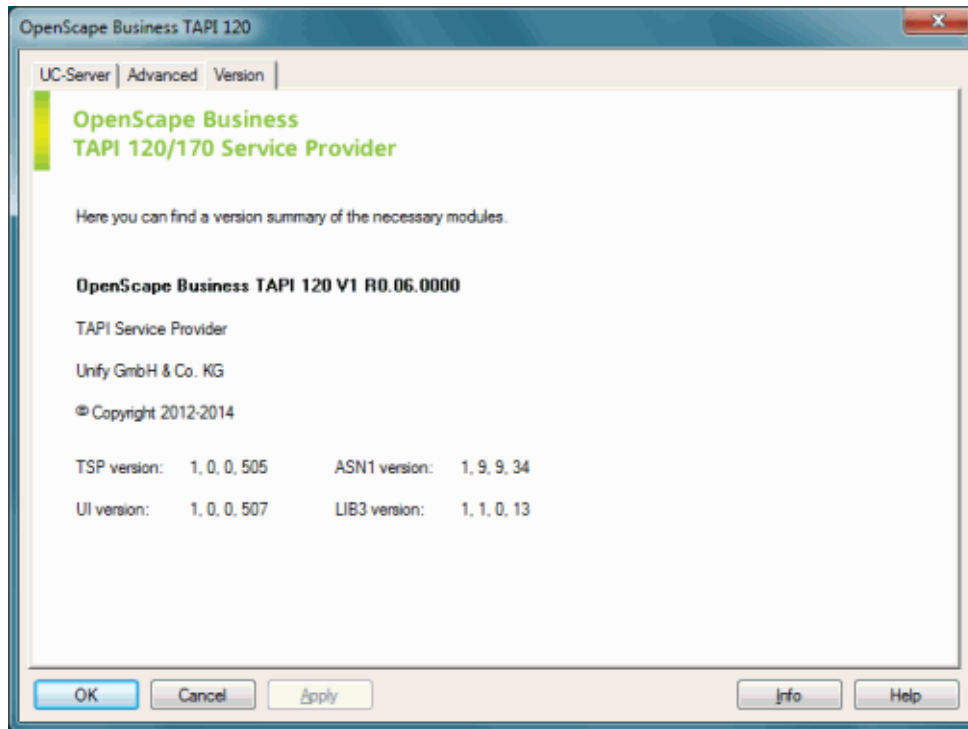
OpenScape Business TAPI 120

UC-Server | Advanced | Version

OpenScape Business
TAPI 120/170 Service Provider

Here you can find a version summary of the necessary modules.

OpenScape Business TAPI 120 V1 R0.06.0000

TAPI Service Provider

Unify GmbH & Co. KG

© Copyright 2012-2014

TSP version: 1, 0, 0, 505 ASN1 version: 1, 9, 9, 34

UI version: 1, 0, 0, 507 LIB3 version: 1, 1, 0, 13

OK Cancel Apply Info Help